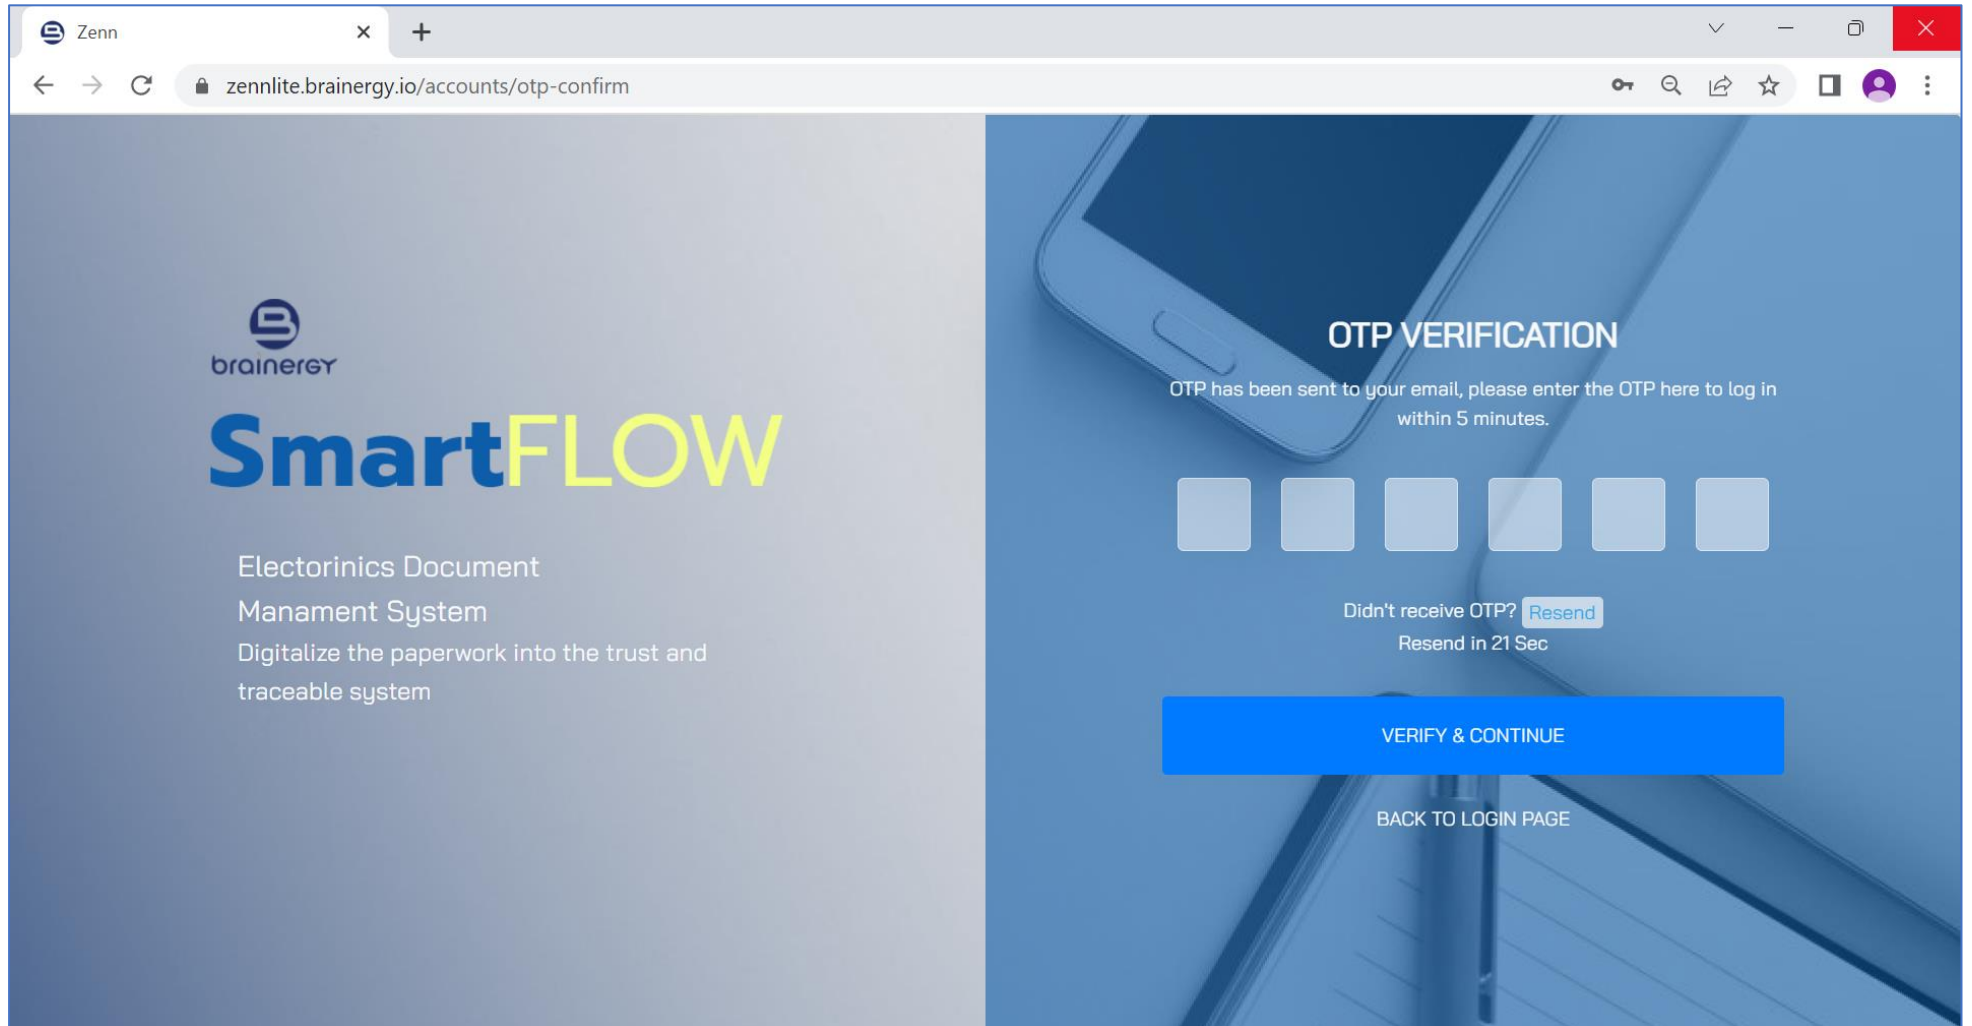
Zenn

zennlite.brainergy.io/accounts/otp-confirm

brainergy

SmartFLOW

Electorinics Document Manament System

Digitalize the paperwork into the trust and traceable system

OTP VERIFICATION

OTP has been sent to your email, please enter the OTP here to log in within 5 minutes.

Didn't receive OTP? Resend

Resend in 21 Sec

VERIFY & CONTINUE

BACK TO LOGIN PAGE